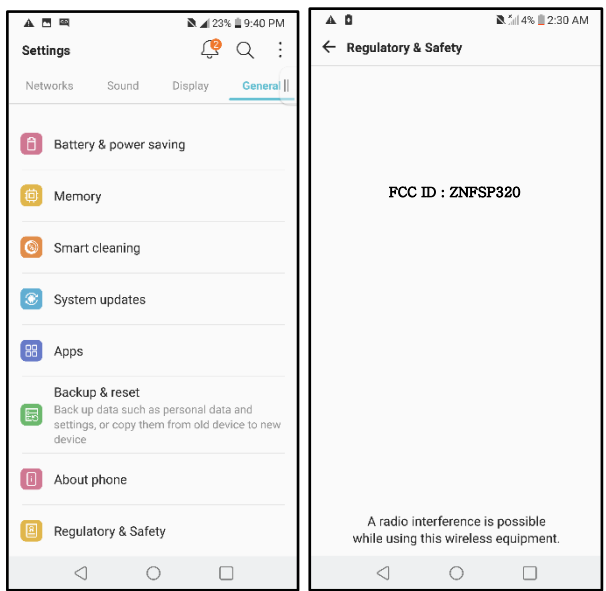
23% 9:40 PM

Settings 2

Networks Sound Display General

Battery & power saving

Memory

Smart cleaning

System updates

Apps

Backup & reset
Back up data such as personal data and settings, or copy them from old device to new device

About phone

Regulatory & Safety

4% 2:30 AM

Regulatory & Safety

FCC ID : ZNFSP320

A radio interference is possible while using this wireless equipment.